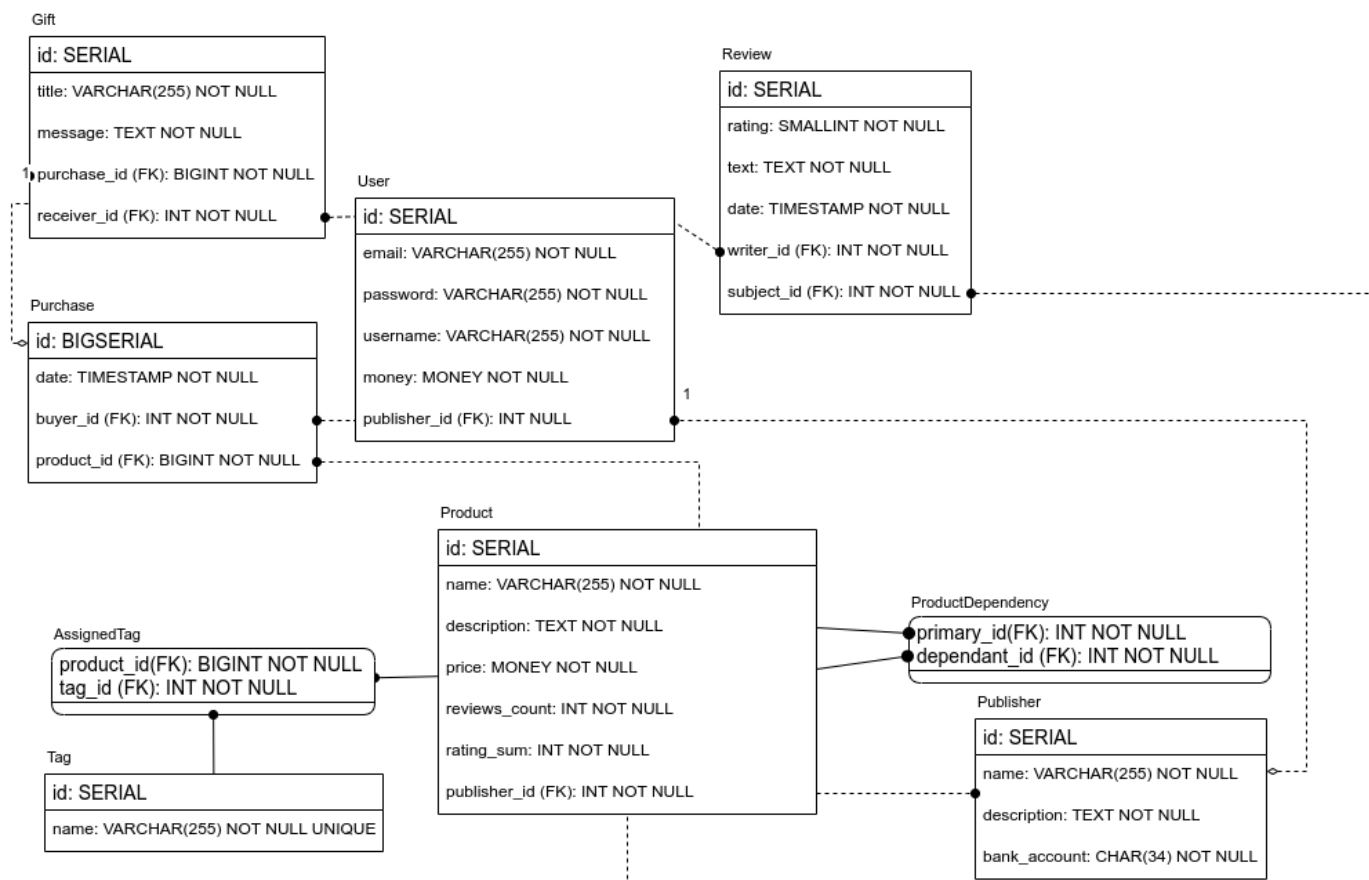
Gift

id: SERIAL

title: VARCHAR(255) NOT NULL

message: TEXT NOT NULL

1 purchase_id (FK): BIGINT NOT NULL

receiver_id (FK): INT NOT NULL

Review

id: SERIAL

rating: SMALLINT NOT NULL

text: TEXT NOT NULL

date: TIMESTAMP NOT NULL

writer_id (FK): INT NOT NULL

subject_id (FK): INT NOT NULL

User

id: SERIAL

email: VARCHAR(255) NOT NULL

password: VARCHAR(255) NOT NULL

username: VARCHAR(255) NOT NULL

money: MONEY NOT NULL

publisher_id (FK): INT NULL

1

Purchase

id: BIGSERIAL

date: TIMESTAMP NOT NULL

buyer_id (FK): INT NOT NULL

product_id (FK): BIGINT NOT NULL

Product

id: SERIAL

name: VARCHAR(255) NOT NULL

description: TEXT NOT NULL

price: MONEY NOT NULL

reviews_count: INT NOT NULL

rating_sum: INT NOT NULL

publisher_id (FK): INT NOT NULL

ProductDependency

primary_id(FK): INT NOT NULL
dependant_id (FK): INT NOT NULL

AssignedTag

product_id(FK): BIGINT NOT NULL
tag_id (FK): INT NOT NULL

Tag

id: SERIAL

name: VARCHAR(255) NOT NULL UNIQUE

Publisher

id: SERIAL

name: VARCHAR(255) NOT NULL

description: TEXT NOT NULL

bank_account: CHAR(34) NOT NULL